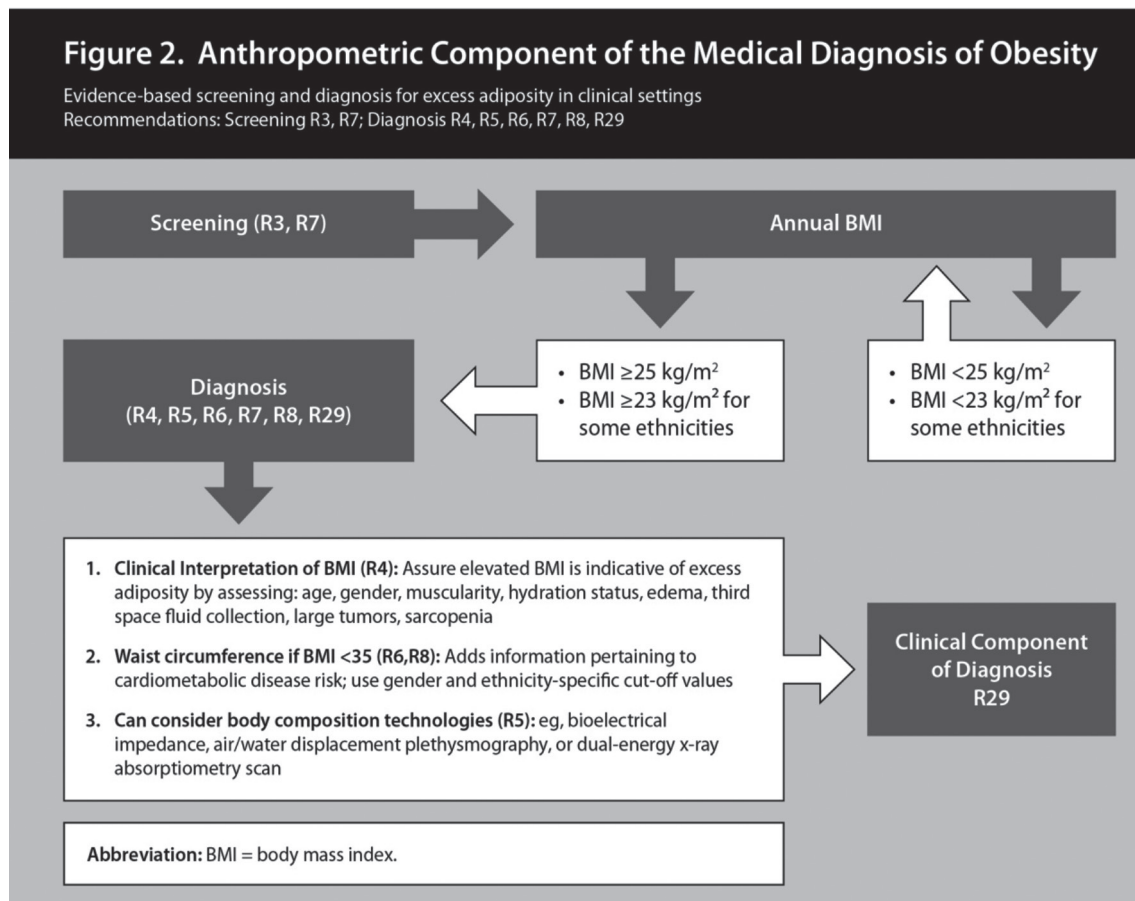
Figure 2. Anthropometric Component of the Medical Diagnosis of Obesity

Evidence-based screening and diagnosis for excess adiposity in clinical settings
Recommendations: Screening R3, R7; Diagnosis R4, R5, R6, R7, R8, R29

Screening (R3, R7)

Annual BMI

Diagnosis (R4, R5, R6, R7, R8, R29)

• BMI $\geq$25 kg/m$^2$
• BMI $\geq$23 kg/m$^2$ for some ethnicities

• BMI <25 kg/m$^2$
• BMI <23 kg/m$^2$ for some ethnicities

1. **Clinical Interpretation of BMI (R4):** Assure elevated BMI is indicative of excess adiposity by assessing: age, gender, muscularity, hydration status, edema, third space fluid collection, large tumors, sarcopenia

2. **Waist circumference if BMI <35 (R6,R8):** Adds information pertaining to cardiometabolic disease risk; use gender and ethnicity-specific cut-off values

3. **Can consider body composition technologies (R5):** eg, bioelectrical impedance, air/water displacement plethysmography, or dual-energy x-ray absorptiometry scan

Clinical Component of Diagnosis R29

**Abbreviation:** BMI = body mass index.